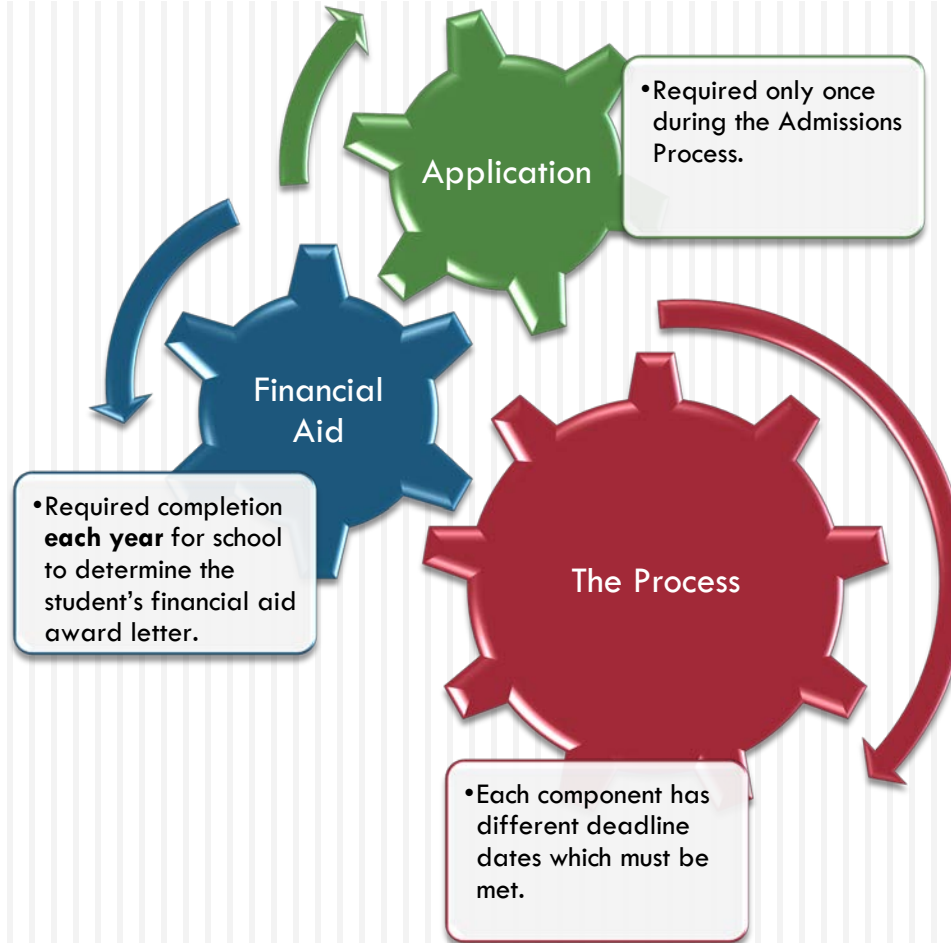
Application

•Required only once during the Admissions Process.

Financial Aid

•Required completion **each year** for school to determine the student's financial aid award letter.

The Process

•Each component has different deadline dates which must be met.